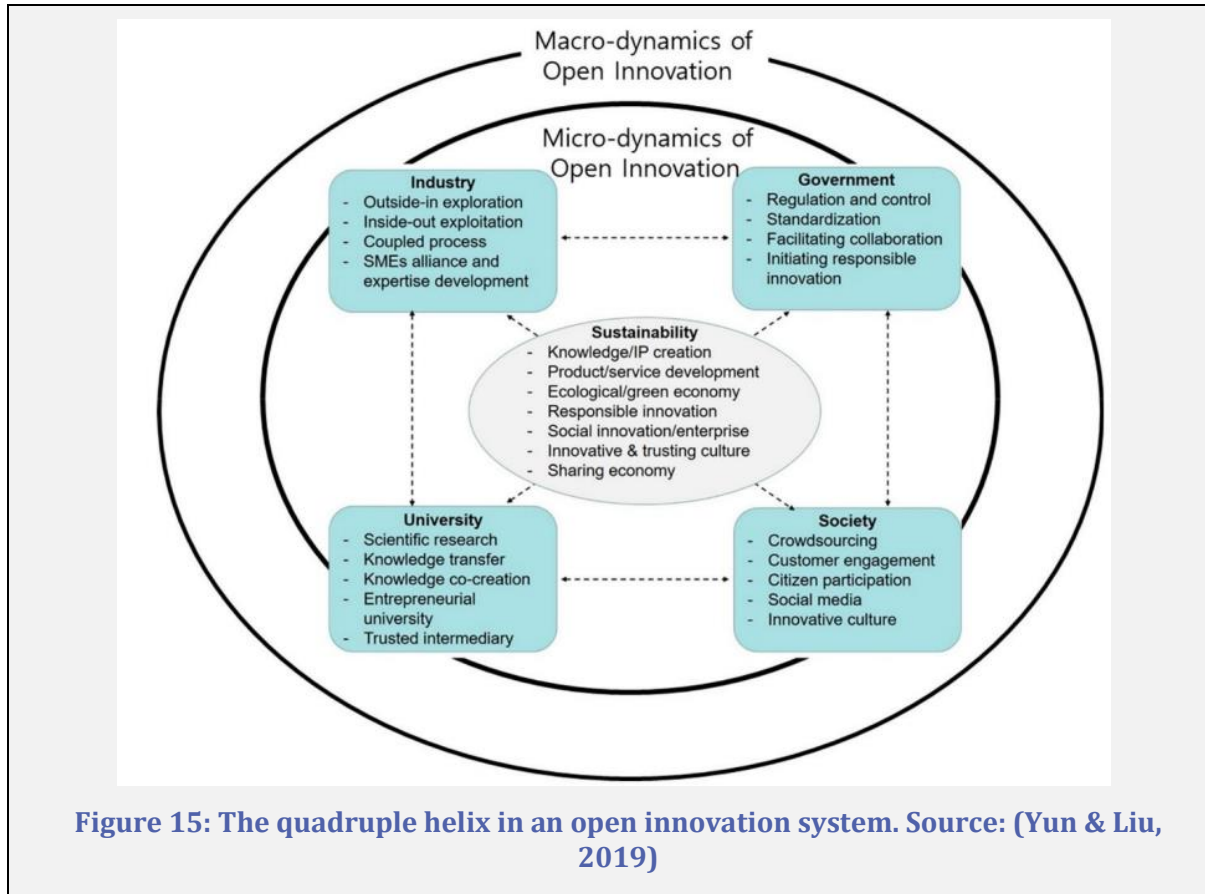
Macro-dynamics of Open Innovation

Micro-dynamics of Open Innovation

Industry
- Outside-in exploration
- Inside-out exploitation
- Coupled process
- SMEs alliance and expertise development

Government
- Regulation and control
- Standardization
- Facilitating collaboration
- Initiating responsible innovation

Sustainability
- Knowledge/IP creation
- Product/service development
- Ecological/green economy
- Responsible innovation
- Social innovation/enterprise
- Innovative & trusting culture
- Sharing economy

University
- Scientific research
- Knowledge transfer
- Knowledge co-creation
- Entrepreneurial university
- Trusted intermediary

Society
- Crowdsourcing
- Customer engagement
- Citizen participation
- Social media
- Innovative culture

Figure 15: The quadruple helix in an open innovation system. Source: (Yun & Liu, 2019)